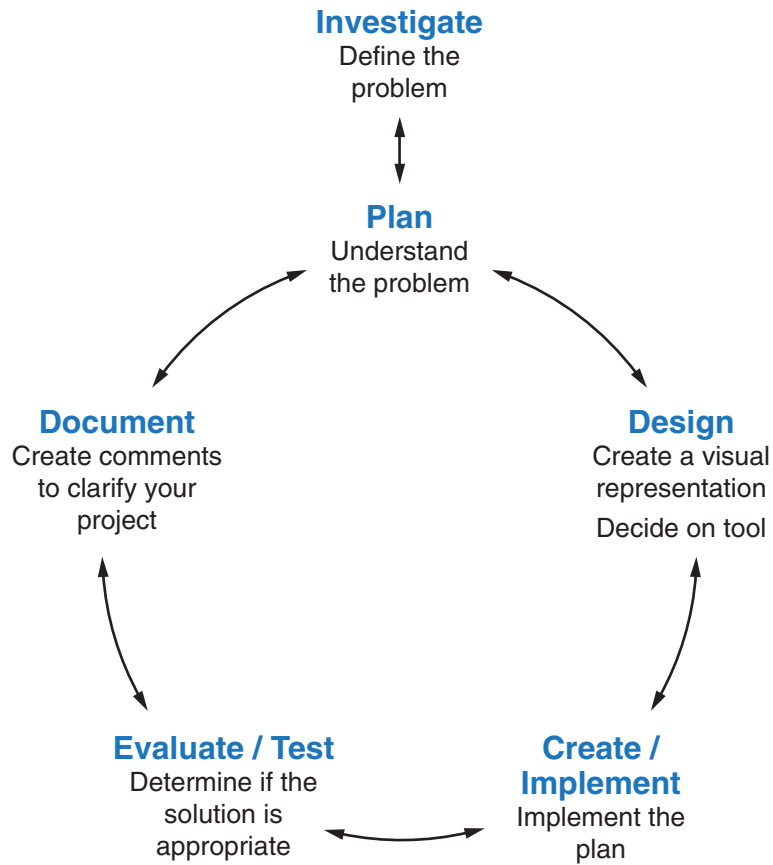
Investigate
Define the problem

Plan
Understand the problem

Design
Create a visual representation
Decide on tool

Create / Implement
Implement the plan

Evaluate / Test
Determine if the solution is appropriate

Document
Create comments to clarify your project